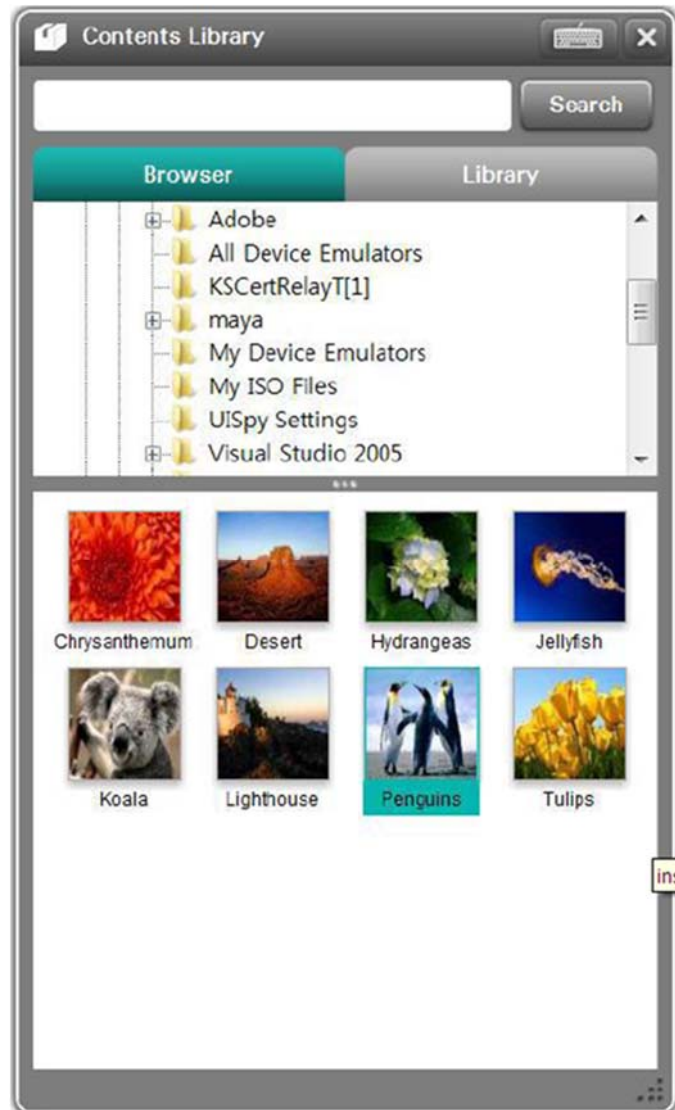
Contents Library

Search

Browser

Library

Adobe
All Device Emulators
KSCertRelayT[1]
maya
My Device Emulators
My ISO Files
UISpy Settings
Visual Studio 2005

Chrysanthemum
Desert
Hydrangeas
Jellyfish
Koala
Lighthouse
Penguins
Tulips

ins